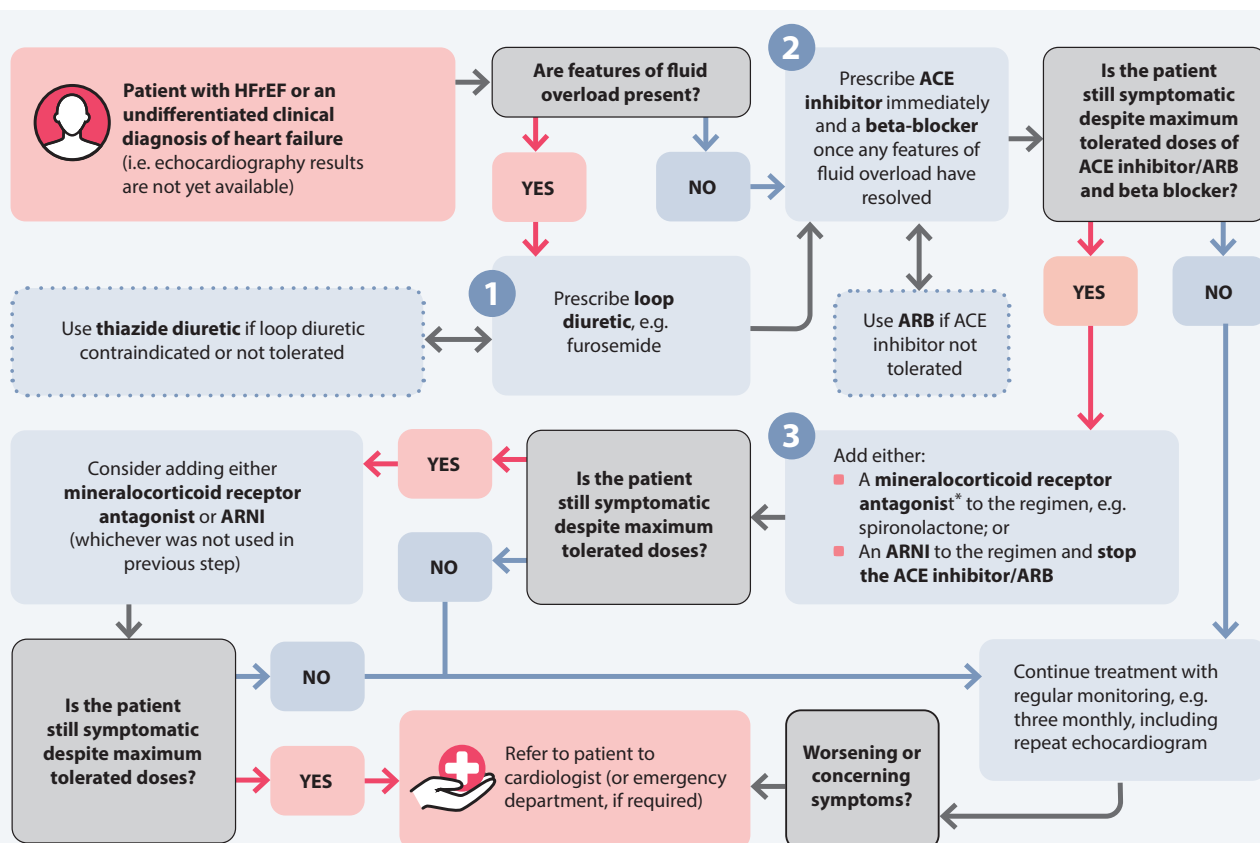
Patient with HFrEF or an undifferentiated clinical diagnosis of heart failure (i.e. echocardiography results are not yet available)

Are features of fluid overload present?

YES

NO

2

Prescribe ACE inhibitor immediately and a beta-blocker once any features of fluid overload have resolved

Is the patient still symptomatic despite maximum tolerated doses of ACE inhibitor/ARB and beta blocker?

YES

NO

1

Prescribe loop diuretic, e.g. furosemide

Use thiazide diuretic if loop diuretic contraindicated or not tolerated

Use ARB if ACE inhibitor not tolerated

3

Add either:
A mineralocorticoid receptor antagonist* to the regimen, e.g. spironolactone; or
An ARNI to the regimen and stop the ACE inhibitor/ARB

Is the patient still symptomatic despite maximum tolerated doses?

YES

NO

Consider adding either mineralocorticoid receptor antagonist or ARNI (whichever was not used in previous step)

Is the patient still symptomatic despite maximum tolerated doses?

NO

YES

Continue treatment with regular monitoring, e.g. three monthly, including repeat echocardiogram

Refer to patient to cardiologist (or emergency department, if required)

Worsening or concerning symptoms?